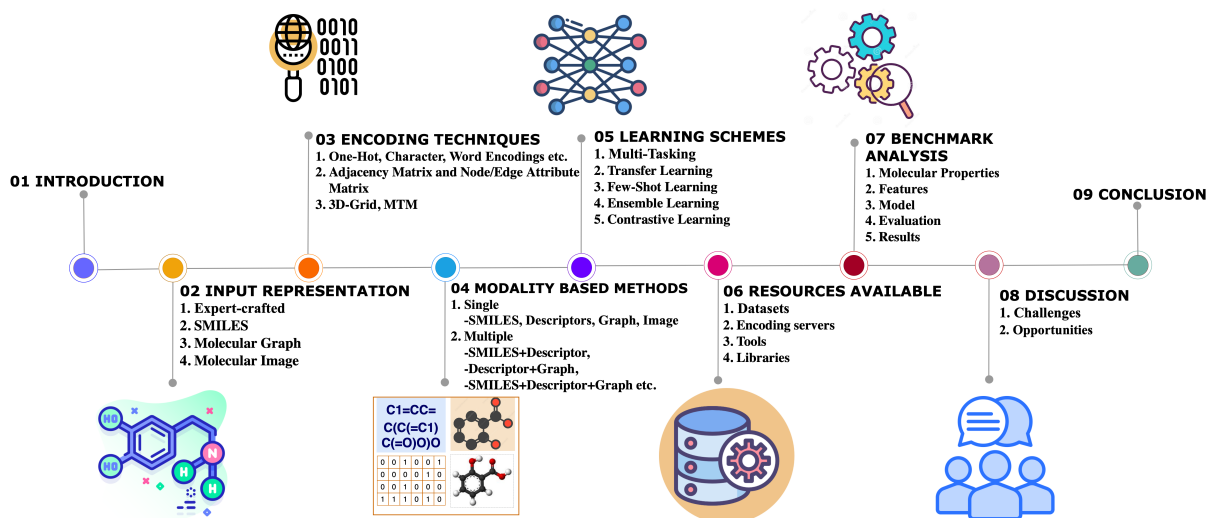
0010
0011
0100
0101

01 INTRODUCTION

02 INPUT REPRESENTATION
1. Expert-crafted
2. SMILES
3. Molecular Graph
4. Molecular Image

03 ENCODING TECHNIQUES
1. One-Hot, Character, Word Encodings etc.
2. Adjacency Matrix and Node/Edge Attribute Matrix
3. 3D-Grid, MTM

04 MODALITY BASED METHODS
1. Single
-SMILES, Descriptors, Graph, Image
2. Multiple
-SMILES+Descriptor,
-Descriptor+Graph,
-SMILES+Descriptor+Graph etc.

05 LEARNING SCHEMES
1. Multi-Tasking
2. Transfer Learning
3. Few-Shot Learning
4. Ensemble Learning
5. Contrastive Learning

06 RESOURCES AVAILABLE
1. Datasets
2. Encoding servers
3. Tools
4. Libraries

07 BENCHMARK ANALYSIS
1. Molecular Properties
2. Features
3. Model
4. Evaluation
5. Results

08 DISCUSSION
1. Challenges
2. Opportunities

09 CONCLUSION

HO
HO
H
N
H

C1=CC=
C(C(=C1)
C(=O)O)O

| 0 | 0 | 1 | 0 | 0 | 1 |
|---|---|---|---|---|---|
| 0 | 0 | 0 | 0 | 1 | 0 |
| 0 | 0 | 1 | 0 | 0 | 0 |
| 1 | 1 | 1 | 0 | 1 | 0 |